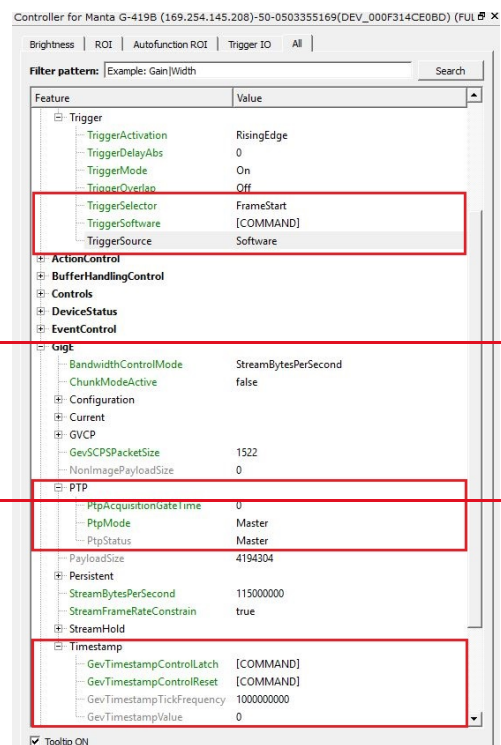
Controller for Manta G-419B (169.254.145.208)-50-0503355169(DEV_000F314CE0BD) (FUL

Brightness | ROI | Autofunction ROI | Trigger IO | All

Filter pattern: Example: Gain|Width Search

| Feature | Value |
|---|---|
| Trigger | |
| TriggerActivation | RisingEdge |
| TriggerDelayAbs | 0 |
| TriggerMode | On |
| TriggerOverlap | Off |
| TriggerSelector | FrameStart |
| TriggerSoftware | [COMMAND] |
| TriggerSource | Software |
| ActionControl | |
| BufferHandlingControl | |
| Controls | |
| DeviceStatus | |
| EventControl | |
| GigE | |
| BandwidthControlMode | StreamBytesPerSecond |
| ChunkModeActive | false |
| Configuration | |
| Current | |
| GVCP | |
| GevSCPSPacketSize | 1522 |
| NonImagePayloadSize | 0 |
| PTP | |
| PtpAcquisitionGateTime | 0 |
| PtpMode | Master |
| PtpStatus | Master |
| PayloadSize | 4194304 |
| Persistent | |
| StreamBytesPerSecond | 115000000 |
| StreamFrameRateConstrain | true |
| StreamHold | |
| Timestamp | |
| GevTimestampControlLatch | [COMMAND] |
| GevTimestampControlReset | [COMMAND] |
| GevTimestampTickFrequency | 1000000000 |
| GevTimestampValue | 0 |

Tooltip ON